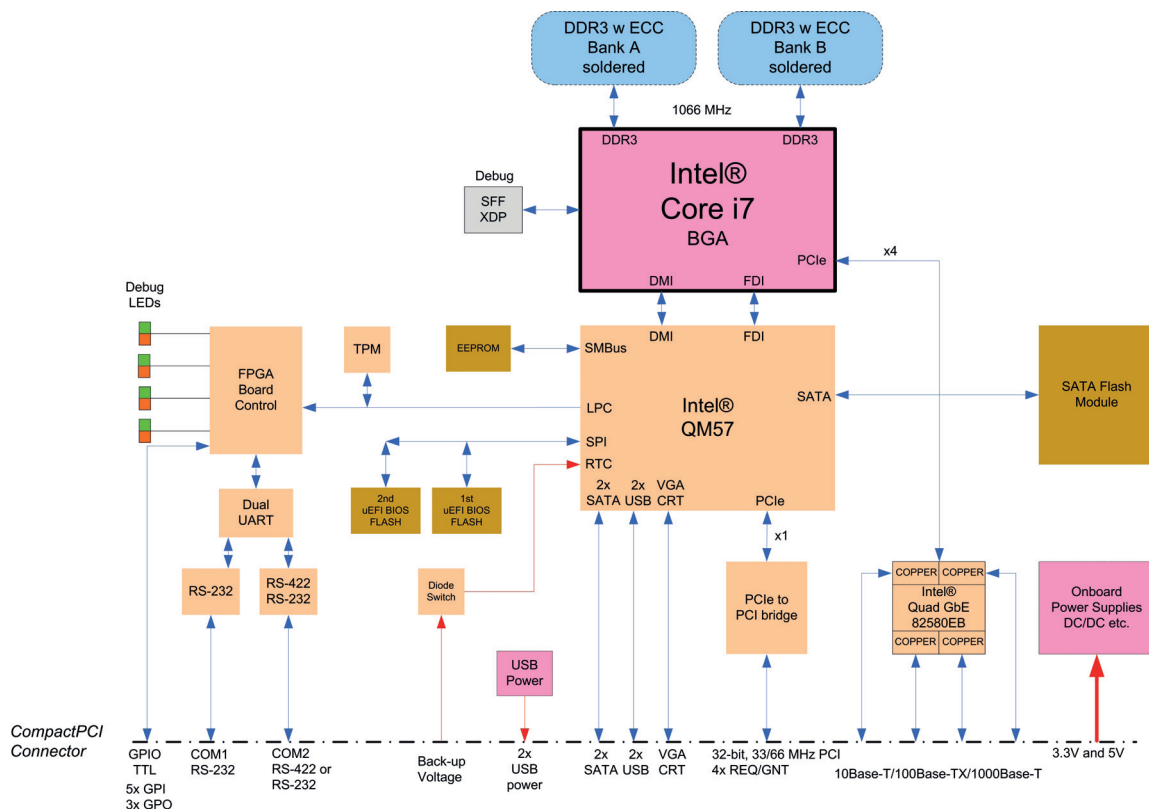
DDR3 w ECC
Bank A
soldered

DDR3 w ECC
Bank B
soldered

1066 MHz

DDR3
DDR3

Debug
SFF
XDP

Intel®
Core i7
BGA

PCIe
x4

DMI
FDI

Debug
LEDs

FPGA
Board
Control

TPM

EEPROM

SMBus
DMI
FDI

Intel®
QM57

LPC
SATA
SPI
RTC

SATA Flash
Module

2nd
uEFI BIOS
FLASH

1st
uEFI BIOS
FLASH

2x
SATA
2x
USB
VGA
CRT
PCIe

x1

Dual
UART

RS-232

RS-422
RS-232

Diode
Switch

PCIe to
PCI bridge

COPPER
COPPER
Intel®
Quad GbE
82580EB
COPPER
COPPER

Onboard
Power Supplies
DC/DC etc.

USB
Power

CompactPCI
Connector

GPIO
TTL
5x GPI
3x GPO

COM1
RS-232

COM2
RS-422 or
RS-232

Back-up
Voltage

2x
USB
power

2x
SATA
2x
USB
VGA
CRT

32-bit, 33/66 MHz PCI
4x REQ/GNT

10Base-T/100Base-TX/1000Base-T

3.3V and 5V